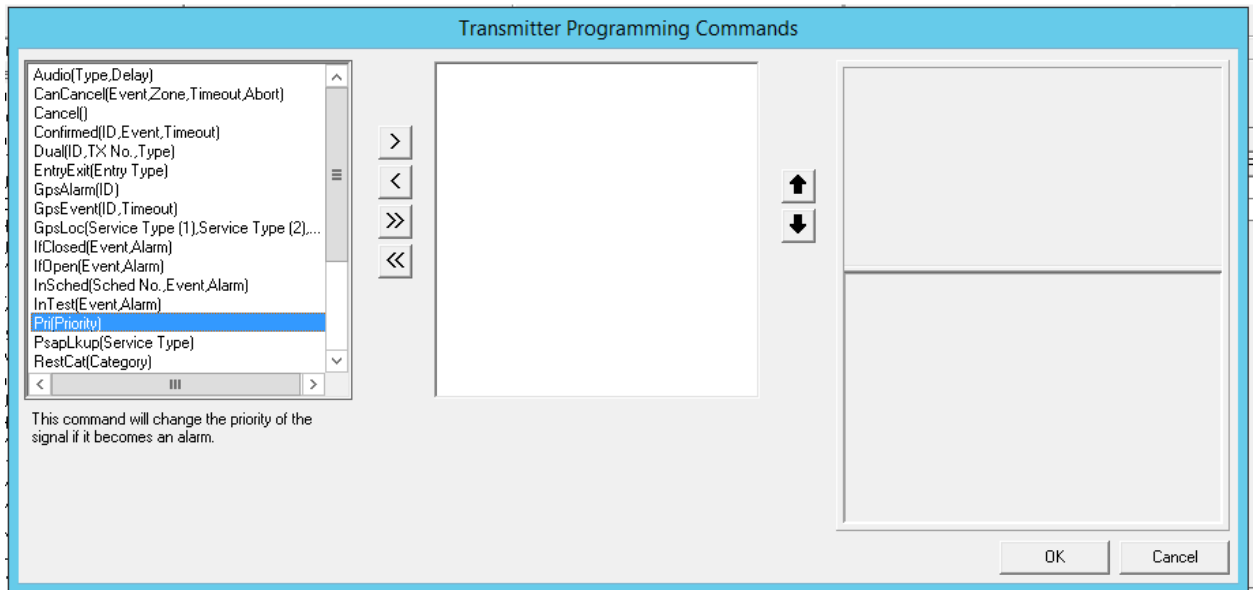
Transmitter Programming Commands

Audio(Type,Delay)
CanCancel(Event,Zone,Timeout,Abort)
Cancel()
Confirmed(ID,Event,Timeout)
Dual(ID,TX No.,Type)
EntryExit(Entry Type)
GpsAlarm(ID)
GpsEvent(ID,Timeout)
GpsLoc(Service Type (1),Service Type (2),...
IfClosed(Event,Alarm)
IfOpen(Event,Alarm)
InSched(Sched No.,Event,Alarm)
InTest(Event,Alarm)
Pri(Priority)
PsapLkup(Service Type)
RestCat(Category)

This command will change the priority of the signal if it becomes an alarm.

>
<
>>
<<

OK
Cancel